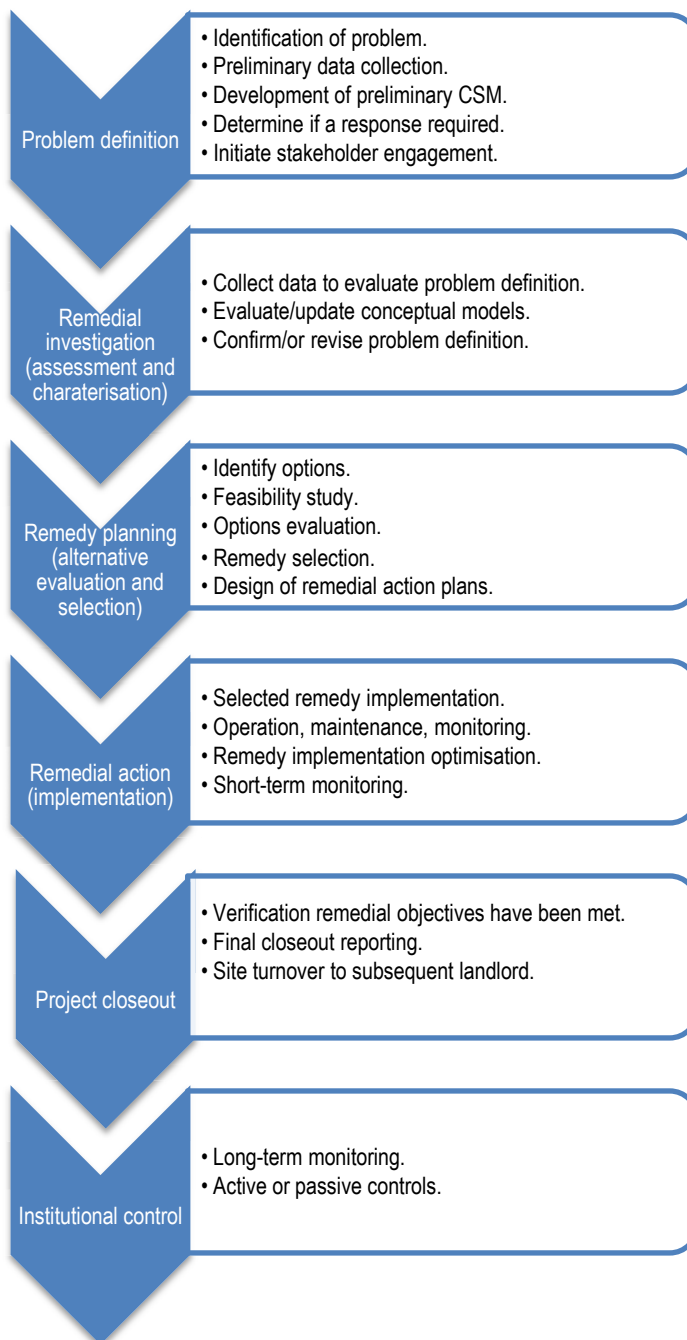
Problem definition

• Identification of problem.
• Preliminary data collection.
• Development of preliminary CSM.
• Determine if a response required.
• Initiate stakeholder engagement.

Remedial investigation (assessment and charaterisation)

• Collect data to evaluate problem definition.
• Evaluate/update conceptual models.
• Confirm/or revise problem definition.

Remedy planning (alternative evaluation and selection)

• Identify options.
• Feasibility study.
• Options evaluation.
• Remedy selection.
• Design of remedial action plans.

Remedial action (implementation)

• Selected remedy implementation.
• Operation, maintenance, monitoring.
• Remedy implementation optimisation.
• Short-term monitoring.

Project closeout

• Verification remedial objectives have been met.
• Final closeout reporting.
• Site turnover to subsequent landlord.

Institutional control

• Long-term monitoring.
• Active or passive controls.